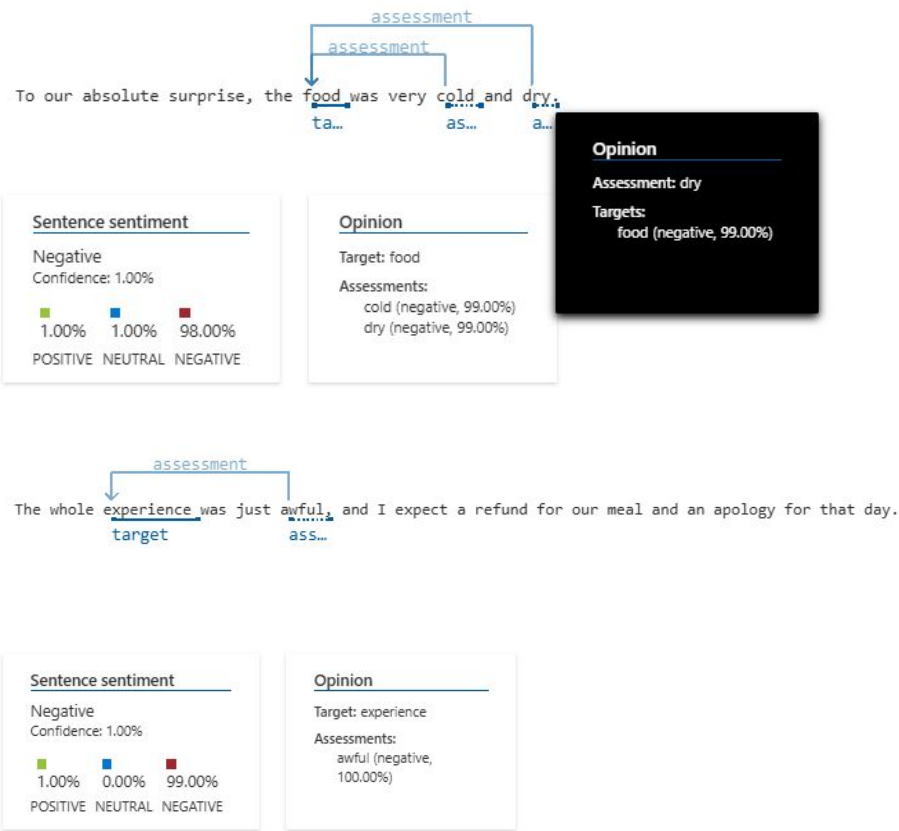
assessment

assessment

To our absolute surprise, the food was very cold and dry.

ta… as… a…

Opinion

Assessment: dry

Targets:
food (negative, 99.00%)

Sentence sentiment

Negative
Confidence: 1.00%

1.00% 1.00% 98.00%
POSITIVE NEUTRAL NEGATIVE

Opinion

Target: food

Assessments:
cold (negative, 99.00%)
dry (negative, 99.00%)

assessment

The whole experience was just awful, and I expect a refund for our meal and an apology for that day.

target ass…

Sentence sentiment

Negative
Confidence: 1.00%

1.00% 0.00% 99.00%
POSITIVE NEUTRAL NEGATIVE

Opinion

Target: experience

Assessments:
awful (negative, 100.00%)